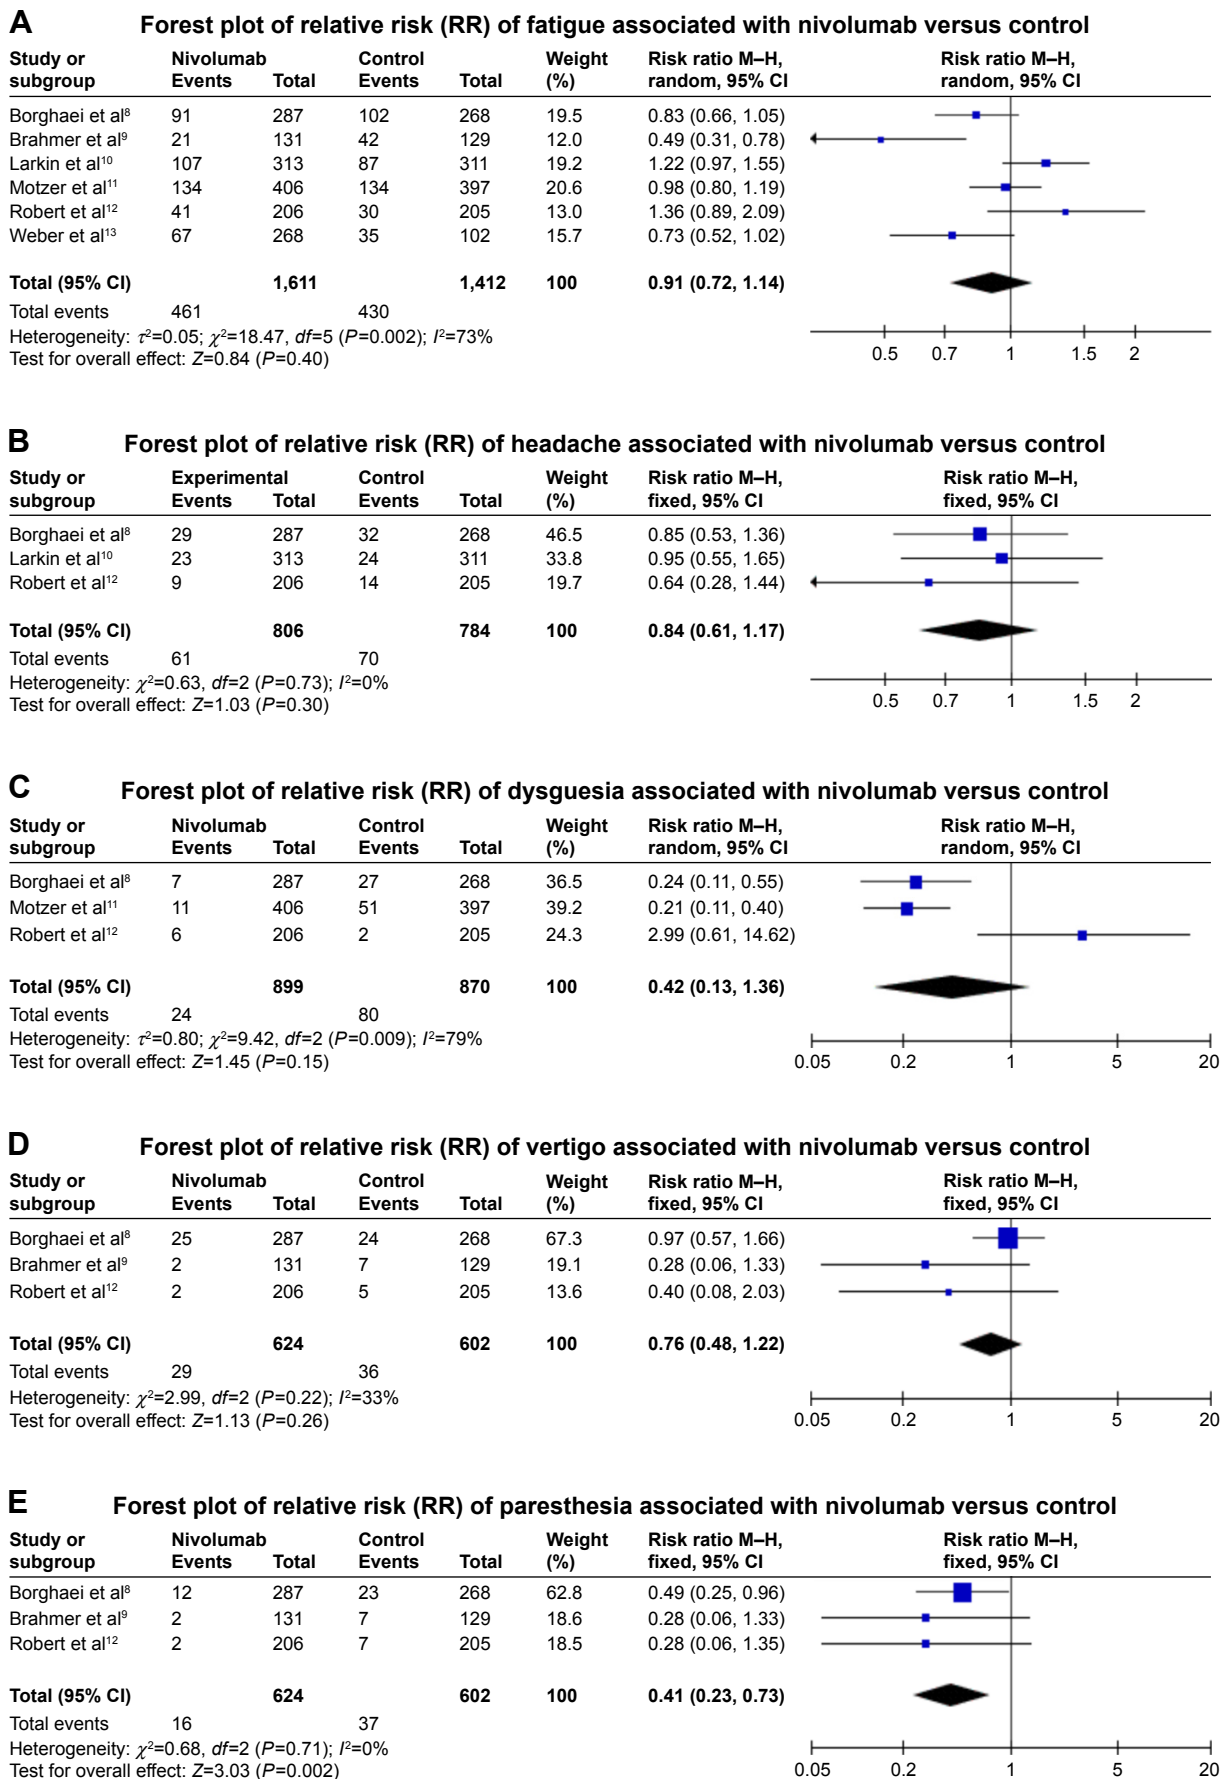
A

Forest plot of relative risk (RR) of fatigue associated with nivolumab versus control

| Study or subgroup | Nivolumab Events | Total | Control Events | Total | Weight (%) | Risk ratio M–H, random, 95% CI | Risk ratio M–H, random, 95% CI |
|---|---|---|---|---|---|---|---|
| Borghaei et al$^8$ | 91 | 287 | 102 | 268 | 19.5 | 0.83 (0.66, 1.05) | |
| Brahmer et al$^9$ | 21 | 131 | 42 | 129 | 12.0 | 0.49 (0.31, 0.78) | |
| Larkin et al$^{10}$ | 107 | 313 | 87 | 311 | 19.2 | 1.22 (0.97, 1.55) | |
| Motzer et al$^{11}$ | 134 | 406 | 134 | 397 | 20.6 | 0.98 (0.80, 1.19) | |
| Robert et al$^{12}$ | 41 | 206 | 30 | 205 | 13.0 | 1.36 (0.89, 2.09) | |
| Weber et al$^{13}$ | 67 | 268 | 35 | 102 | 15.7 | 0.73 (0.52, 1.02) | |
| **Total (95% CI)** | | **1,611** | | **1,412** | **100** | **0.91 (0.72, 1.14)** | |
| Total events | 461 | | 430 | | | | |

Heterogeneity: $\tau^2$=0.05; $\chi^2$=18.47, $df$=5 ($P$=0.002); $I^2$=73%
Test for overall effect: $Z$=0.84 ($P$=0.40)

0.5 0.7 1 1.5 2

B

Forest plot of relative risk (RR) of headache associated with nivolumab versus control

| Study or subgroup | Experimental Events | Total | Control Events | Total | Weight (%) | Risk ratio M–H, fixed, 95% CI | Risk ratio M–H, fixed, 95% CI |
|---|---|---|---|---|---|---|---|
| Borghaei et al$^8$ | 29 | 287 | 32 | 268 | 46.5 | 0.85 (0.53, 1.36) | |
| Larkin et al$^{10}$ | 23 | 313 | 24 | 311 | 33.8 | 0.95 (0.55, 1.65) | |
| Robert et al$^{12}$ | 9 | 206 | 14 | 205 | 19.7 | 0.64 (0.28, 1.44) | |
| **Total (95% CI)** | | **806** | | **784** | **100** | **0.84 (0.61, 1.17)** | |
| Total events | 61 | | 70 | | | | |

Heterogeneity: $\chi^2$=0.63, $df$=2 ($P$=0.73); $I^2$=0%
Test for overall effect: $Z$=1.03 ($P$=0.30)

0.5 0.7 1 1.5 2

C

Forest plot of relative risk (RR) of dysguesia associated with nivolumab versus control

| Study or subgroup | Nivolumab Events | Total | Control Events | Total | Weight (%) | Risk ratio M–H, random, 95% CI | Risk ratio M–H, random, 95% CI |
|---|---|---|---|---|---|---|---|
| Borghaei et al$^8$ | 7 | 287 | 27 | 268 | 36.5 | 0.24 (0.11, 0.55) | |
| Motzer et al$^{11}$ | 11 | 406 | 51 | 397 | 39.2 | 0.21 (0.11, 0.40) | |
| Robert et al$^{12}$ | 6 | 206 | 2 | 205 | 24.3 | 2.99 (0.61, 14.62) | |
| **Total (95% CI)** | | **899** | | **870** | **100** | **0.42 (0.13, 1.36)** | |
| Total events | 24 | | 80 | | | | |

Heterogeneity: $\tau^2$=0.80; $\chi^2$=9.42, $df$=2 ($P$=0.009); $I^2$=79%
Test for overall effect: $Z$=1.45 ($P$=0.15)

0.05 0.2 1 5 20

D

Forest plot of relative risk (RR) of vertigo associated with nivolumab versus control

| Study or subgroup | Nivolumab Events | Total | Control Events | Total | Weight (%) | Risk ratio M–H, fixed, 95% CI | Risk ratio M–H, fixed, 95% CI |
|---|---|---|---|---|---|---|---|
| Borghaei et al$^8$ | 25 | 287 | 24 | 268 | 67.3 | 0.97 (0.57, 1.66) | |
| Brahmer et al$^9$ | 2 | 131 | 7 | 129 | 19.1 | 0.28 (0.06, 1.33) | |
| Robert et al$^{12}$ | 2 | 206 | 5 | 205 | 13.6 | 0.40 (0.08, 2.03) | |
| **Total (95% CI)** | | **624** | | **602** | **100** | **0.76 (0.48, 1.22)** | |
| Total events | 29 | | 36 | | | | |

Heterogeneity: $\chi^2$=2.99, $df$=2 ($P$=0.22); $I^2$=33%
Test for overall effect: $Z$=1.13 ($P$=0.26)

0.05 0.2 1 5 20

E

Forest plot of relative risk (RR) of paresthesia associated with nivolumab versus control

| Study or subgroup | Nivolumab Events | Total | Control Events | Total | Weight (%) | Risk ratio M–H, fixed, 95% CI | Risk ratio M–H, fixed, 95% CI |
|---|---|---|---|---|---|---|---|
| Borghaei et al$^8$ | 12 | 287 | 23 | 268 | 62.8 | 0.49 (0.25, 0.96) | |
| Brahmer et al$^9$ | 2 | 131 | 7 | 129 | 18.6 | 0.28 (0.06, 1.33) | |
| Robert et al$^{12}$ | 2 | 206 | 7 | 205 | 18.5 | 0.28 (0.06, 1.35) | |
| **Total (95% CI)** | | **624** | | **602** | **100** | **0.41 (0.23, 0.73)** | |
| Total events | 16 | | 37 | | | | |

Heterogeneity: $\chi^2$=0.68, $df$=2 ($P$=0.71); $I^2$=0%
Test for overall effect: $Z$=3.03 ($P$=0.002)

0.05 0.2 1 5 20